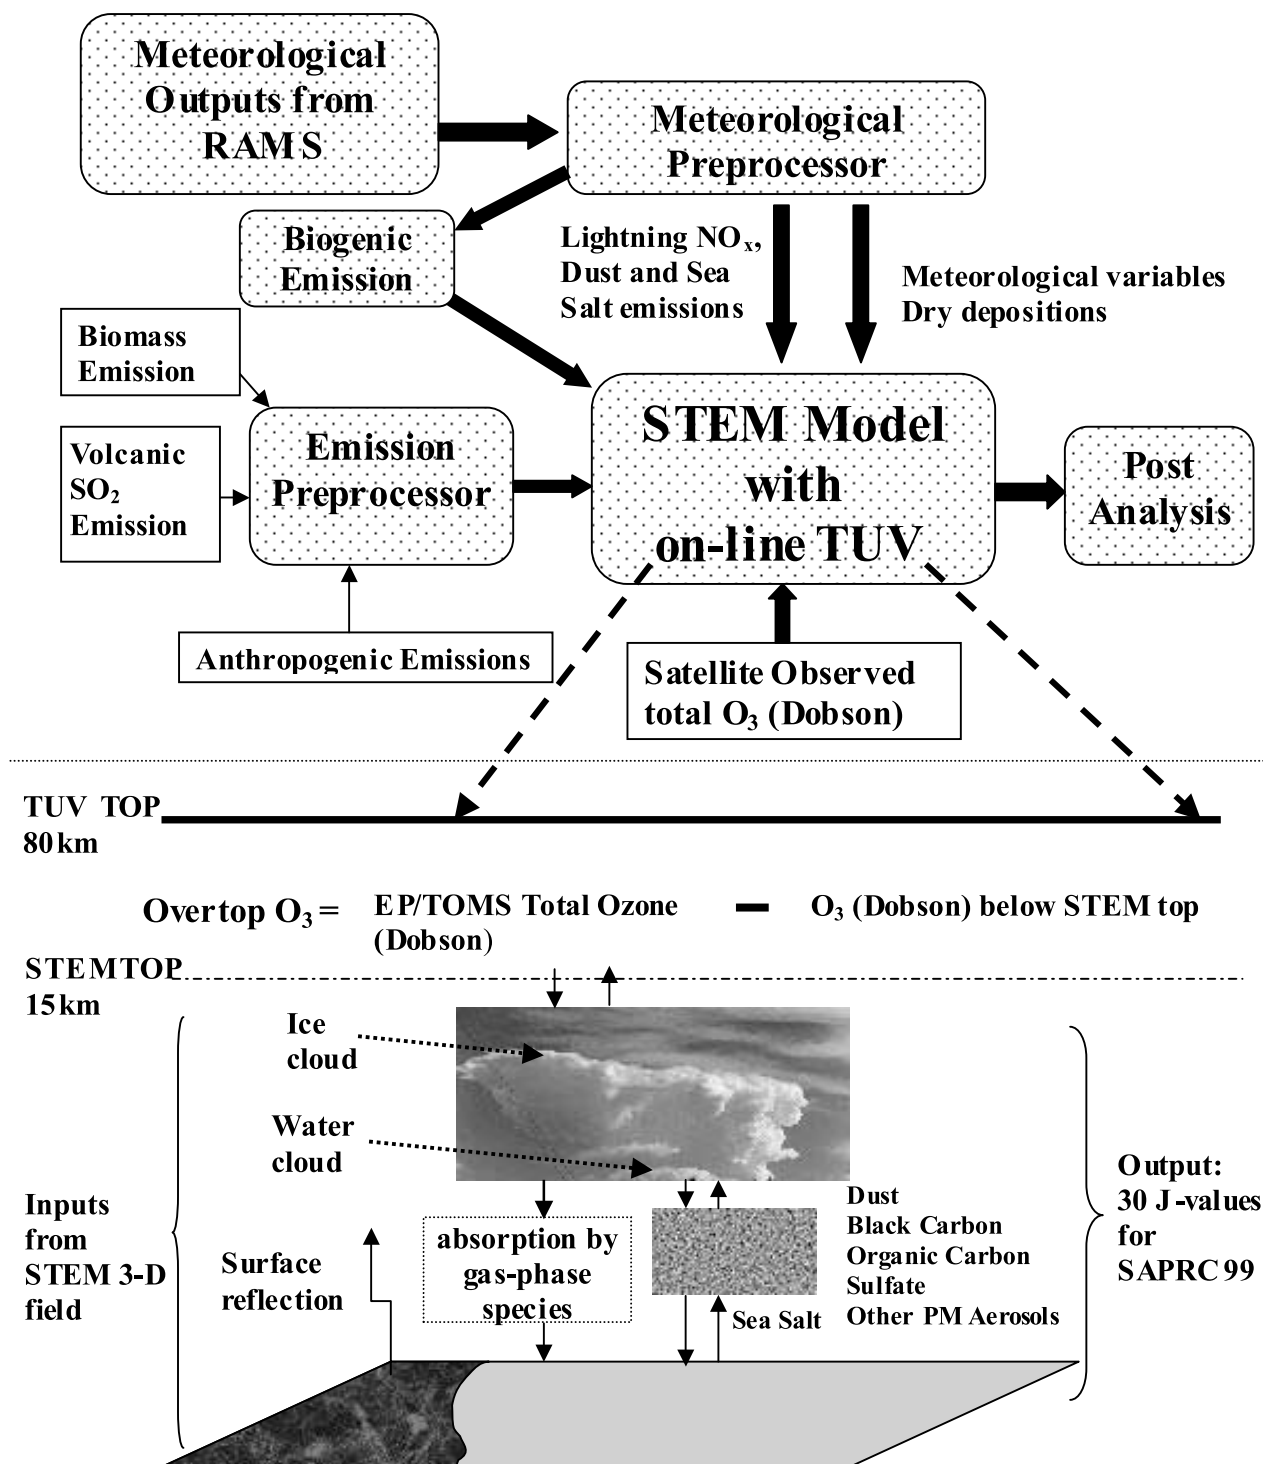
Meteorological Outputs from RAMS

Meteorological Preprocessor

Biogenic Emission

Lightning $NO_x$, Dust and Sea Salt emissions

Meteorological variables Dry depositions

Biomass Emission

Volcanic $SO_2$ Emission

Emission Preprocessor

STEM Model with on-line TUV

Post Analysis

Anthropogenic Emissions

Satellite Observed total $O_3$ (Dobson)

TUV TOP 80 km

Overtop $O_3$ = EP/TOMS Total Ozone (Dobson) − $O_3$ (Dobson) below STEM top

STEMTOP 15 km

Ice cloud

Water cloud

Inputs from STEM 3-D field

Surface reflection

absorption by gas-phase species

Dust
Black Carbon
Organic Carbon
Sulfate
Other PM Aerosols

Sea Salt

Output: 30 J-values for SAPRC 99